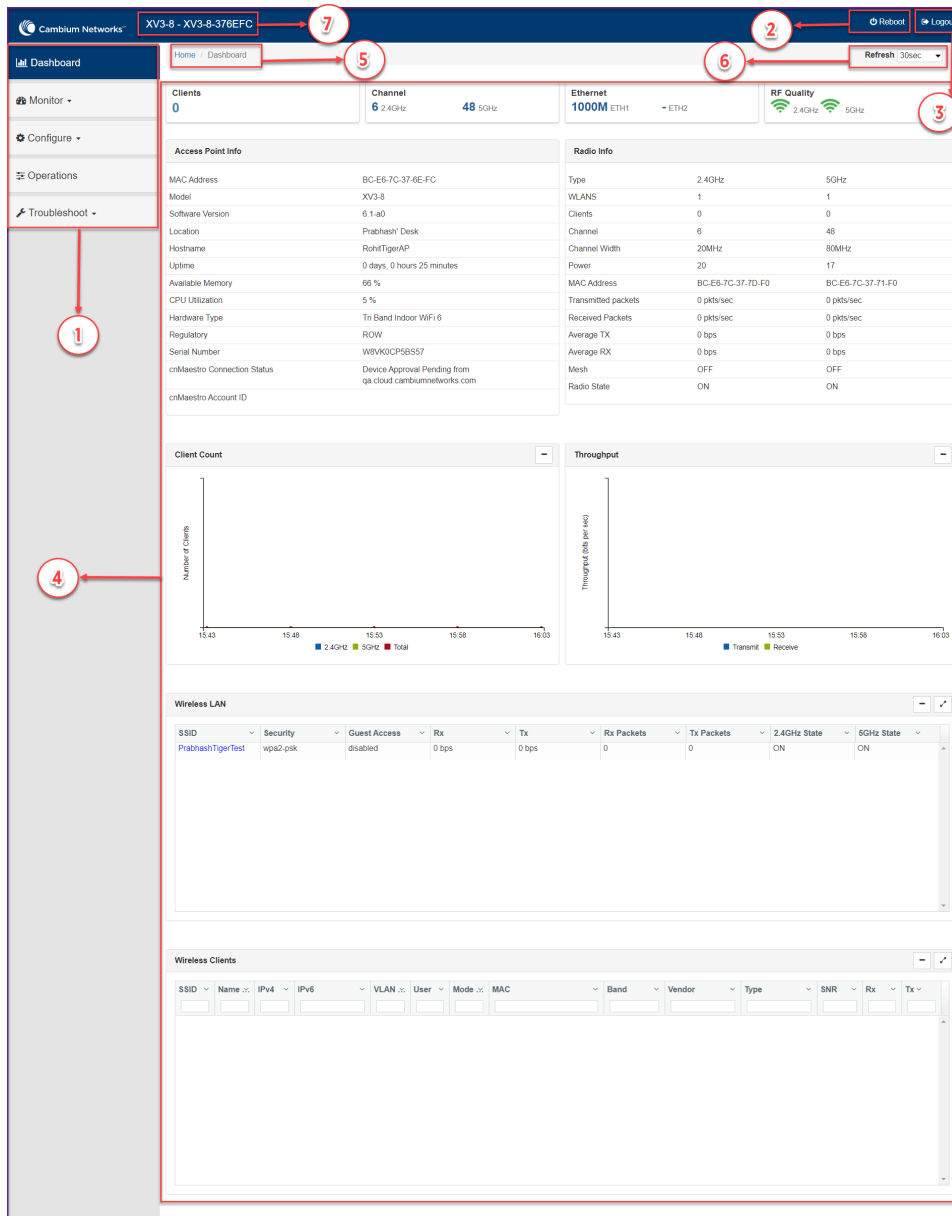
Cambium Networks™ XV3-8 - XV3-8-376EFC 7

2 Reboot Logou

Dashboard
Monitor
Configure
Operations
Troubleshoot

1

Home / Dashboard 5

6 Refresh 30sec

Clients
0

Channel
6 2.4GHz 48 5GHz

Ethernet
1000M ETH1 ETH2

RF Quality
2.4GHz 5GHz

3

Access Point Info

| | |
|---|---|
| MAC Address | BC-E6-7C-37-6E-FC |
| Model | XV3-8 |
| Software Version | 6.1-a0 |
| Location | Prabhash' Desk |
| Hostname | RohitTigerAP |
| Uptime | 0 days, 0 hours 25 minutes |
| Available Memory | 66 % |
| CPU Utilization | 5 % |
| Hardware Type | Tri Band Indoor WiFi 6 |
| Regulatory | ROW |
| Serial Number | W8VK0CP5BS57 |
| cnMaestro Connection Status | Device Approval Pending from qa.cloud.cambiumnetworks.com |
| cnMaestro Account ID | |

Radio Info

| | | |
|---|---|---|
| Type | 2.4GHz | 5GHz |
| WLANS | 1 | 1 |
| Clients | 0 | 0 |
| Channel | 6 | 48 |
| Channel Width | 20MHz | 80MHz |
| Power | 20 | 17 |
| MAC Address | BC-E6-7C-37-7D-F0 | BC-E6-7C-37-71-F0 |
| Transmitted packets | 0 pkts/sec | 0 pkts/sec |
| Received Packets | 0 pkts/sec | 0 pkts/sec |
| Average TX | 0 bps | 0 bps |
| Average RX | 0 bps | 0 bps |
| Mesh | OFF | OFF |
| Radio State | ON | ON |

4

Client Count
Number of Clients
15:43 15:48 15:53 15:58 16:03
2.4GHz 5GHz Total

Throughput
Throughput (bits per sec)
15:43 15:48 15:53 15:58 16:03
Transmit Receive

Wireless LAN

| SSID | Security | Guest Access | Rx | Tx | Rx Packets | Tx Packets | 2.4GHz State | 5GHz State |
|---|---|---|---|---|---|---|---|---|
| PrabhashTigerTest | wpa2-psk | disabled | 0 bps | 0 bps | 0 | 0 | ON | ON |

Wireless Clients

| SSID | Name | IPv4 | IPv6 | VLAN | User | Mode | MAC | Band | Vendor | Type | SNR | Rx | Tx |
|---|---|---|---|---|---|---|---|---|---|---|---|---|---|